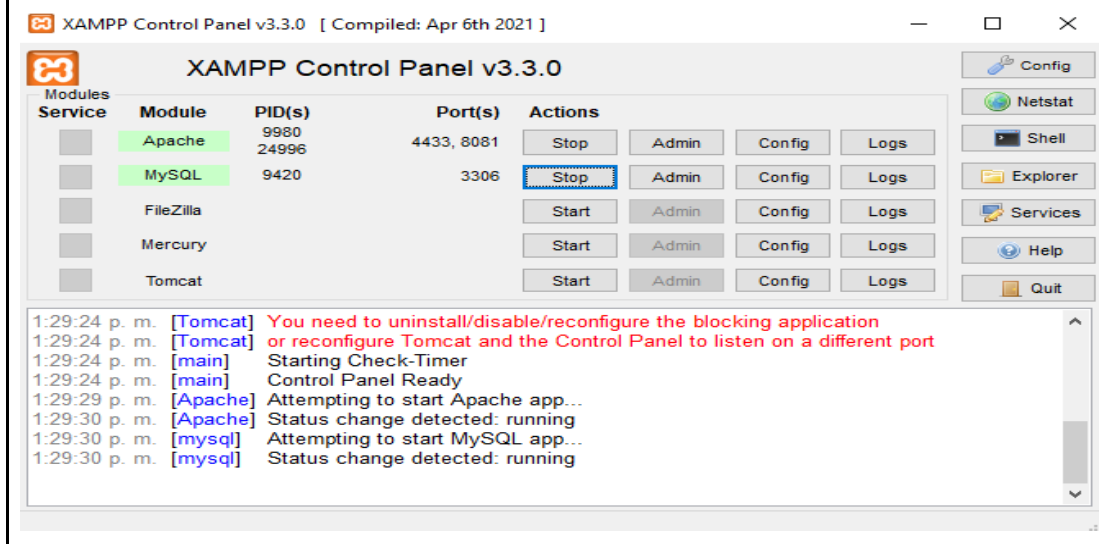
XAMPP Control Panel v3.3.0 [ Compiled: Apr 6th 2021 ]

XAMPP Control Panel v3.3.0

Config
Netstat
Shell
Explorer
Services
Help
Quit

Modules

| Service | Module | PID(s) | Port(s) | Actions | | | |
|---|---|---|---|---|---|---|---|
| | Apache | 9980 24996 | 4433, 8081 | Stop | Admin | Config | Logs |
| | MySQL | 9420 | 3306 | Stop | Admin | Config | Logs |
| | FileZilla | | | Start | Admin | Config | Logs |
| | Mercury | | | Start | Admin | Config | Logs |
| | Tomcat | | | Start | Admin | Config | Logs |

1:29:24 p. m. [Tomcat] You need to uninstall/disable/reconfigure the blocking application
1:29:24 p. m. [Tomcat] or reconfigure Tomcat and the Control Panel to listen on a different port
1:29:24 p. m. [main] Starting Check-Timer
1:29:24 p. m. [main] Control Panel Ready
1:29:29 p. m. [Apache] Attempting to start Apache app...
1:29:30 p. m. [Apache] Status change detected: running
1:29:30 p. m. [mysql] Attempting to start MySQL app...
1:29:30 p. m. [mysql] Status change detected: running